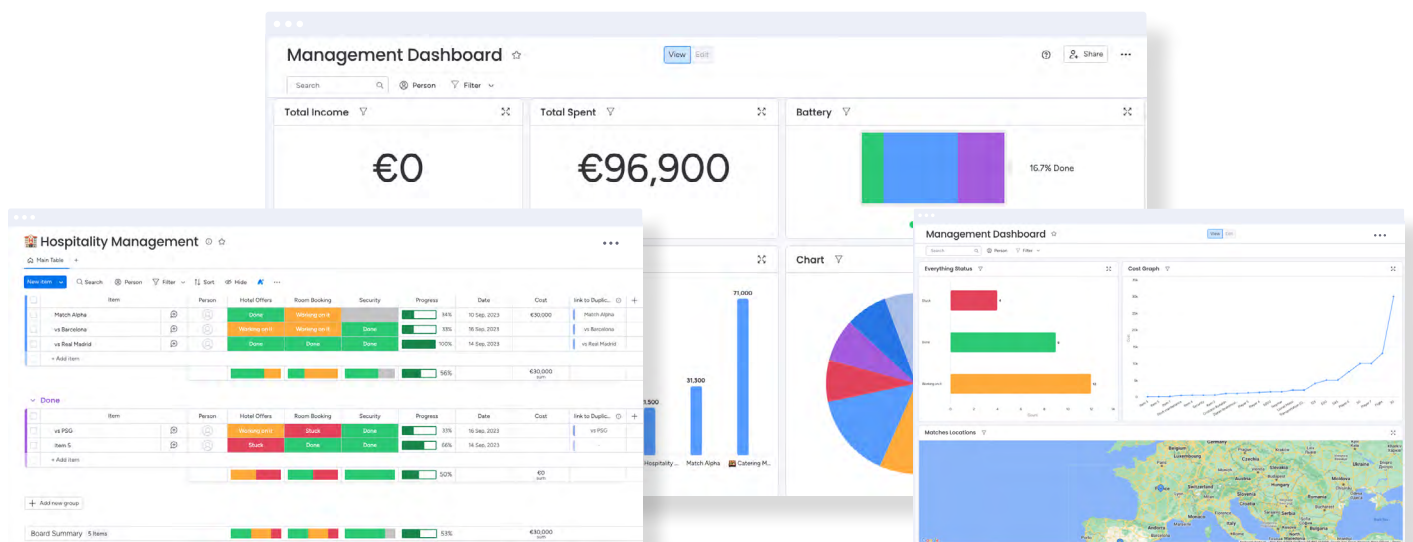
Management Dashboard

View Edit

Share

Search

Person

Filter

Total Income

€0

Total Spent

€96,900

Battery

16.7% Done

Chart

71,000

31,300

3,500

Hospitality ...

Match Alpha

Catering M...

Hospitality Management

Main Table

New item

Search

Person

Filter

Sort

Hide

| | Item | | Person | Hotel Offers | Room Booking | Security | Progress | Date | Cost | link to Duplic... |
|---|---|---|---|---|---|---|---|---|---|---|
| | Match Alpha | | | Done | Working on it | | 34% | 10 Sep, 2023 | €30,000 | Match Alpha |
| | vs Barcelona | | | Working on it | Working on it | Done | 33% | 16 Sep, 2023 | | vs Barcelona |
| | vs Real Madrid | | | Done | Done | Done | 100% | 14 Sep, 2023 | | vs Real Madrid |
| | + Add item | | | | | | | | | |
| | | | | | | | 56% | | €30,000 sum | |

Done

| | Item | | Person | Hotel Offers | Room Booking | Security | Progress | Date | Cost | link to Duplic... |
|---|---|---|---|---|---|---|---|---|---|---|
| | vs PSG | | | Working on it | Stuck | Done | 33% | 16 Sep, 2023 | | vs PSG |
| | Item 5 | | | Stuck | Done | Done | 66% | 14 Sep, 2023 | | - |
| | + Add item | | | | | | | | | |
| | | | | | | | 50% | | €0 sum | |

+ Add new group

Board Summary 5 Items

53%

€30,000 sum

Management Dashboard

View Edit

Search

Person

Filter

Everything Status

Stuck

Done

Working on it

Cost Graph

Matches Locations